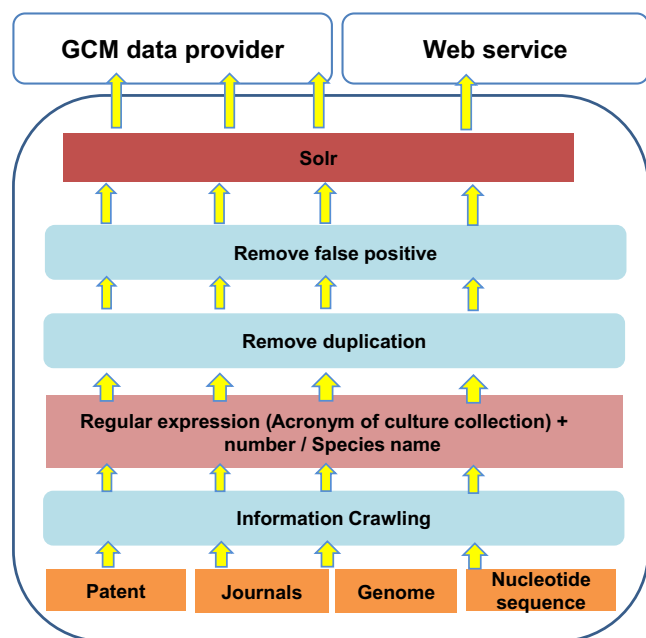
GCM data provider

Web service

Solr

Remove false positive

Remove duplication

Regular expression (Acronym of culture collection) + number / Species name

Information Crawling

Patent

Journals

Genome

Nucleotide sequence